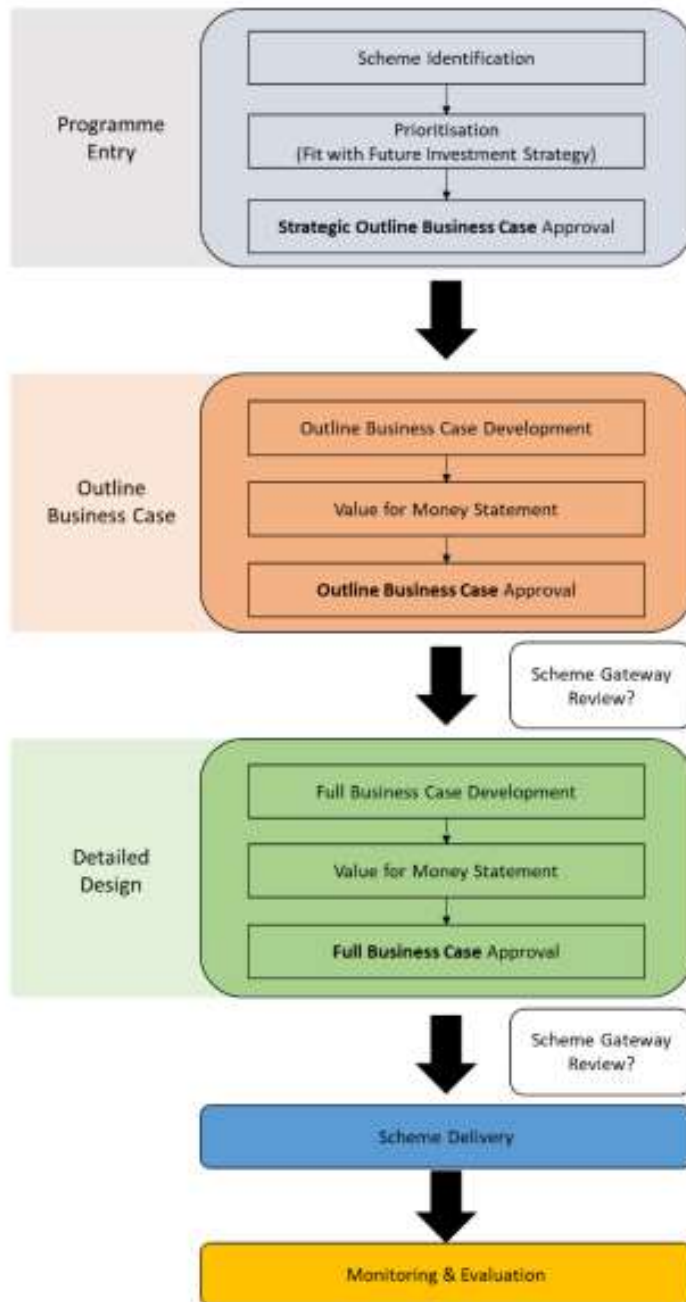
Programme Entry

Scheme Identification

Prioritisation (Fit with Future Investment Strategy)

**Strategic Outline Business Case** Approval

Outline Business Case

Outline Business Case Development

Value for Money Statement

**Outline Business Case** Approval

Scheme Gateway Review?

Detailed Design

Full Business Case Development

Value for Money Statement

**Full Business Case** Approval

Scheme Gateway Review?

Scheme Delivery

Monitoring & Evaluation